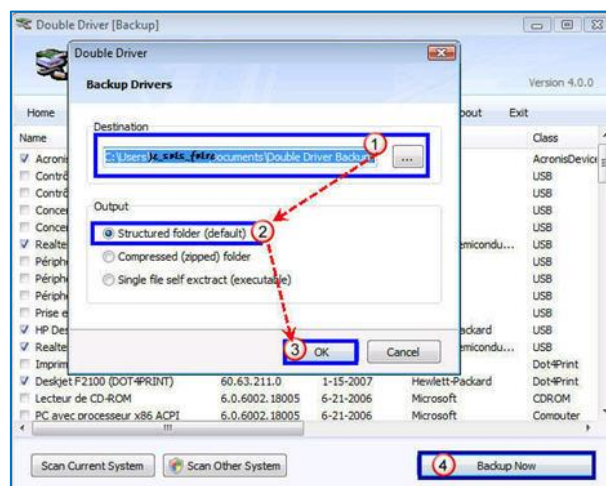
Double Driver [Backup]

Version 4.0.0

Home

bout Exit

Name

Class

Acronis

AcronisDevice

Contrô

USB

Contrô

USB

Concer

USB

Concer

USB

Realte

micondu...

USB

Périph

USB

Périph

USB

Périph

USB

Prise e

USB

HP Des

ackard

USB

Realte

micondu...

USB

Imprim

Dot4Print

Deskjet F2100 (DOT4PRINT) 60.63.211.0 1-15-2007 Hewlett-Packard Dot4Print

Lecteur de CD-ROM 6.0.6002.18005 6-21-2006 Microsoft CDROM

PC avec processeur x86 ACPI 6.0.6002.18005 6-21-2006 Microsoft Computer

Double Driver

Backup Drivers

Destination

C:\Users\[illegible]\Documents\Double Driver Backup

...

1

Output

Structured folder (default)

2

Compressed (zipped) folder

Single file self exctract (executable)

3

OK

Cancel

Scan Current System

Scan Other System

4

Backup Now